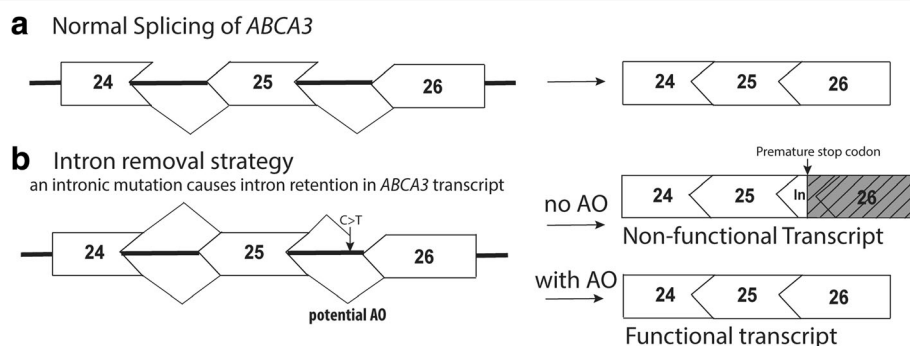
**a** Normal Splicing of *ABCA3*

24 25 26

24 25 26

**b** Intron removal strategy

an intronic mutation causes intron retention in *ABCA3* transcript

24 25 C>T 26

potential AO

Premature stop codon

no AO

24 25 In 26

Non-functional Transcript

with AO

24 25 26

Functional transcript